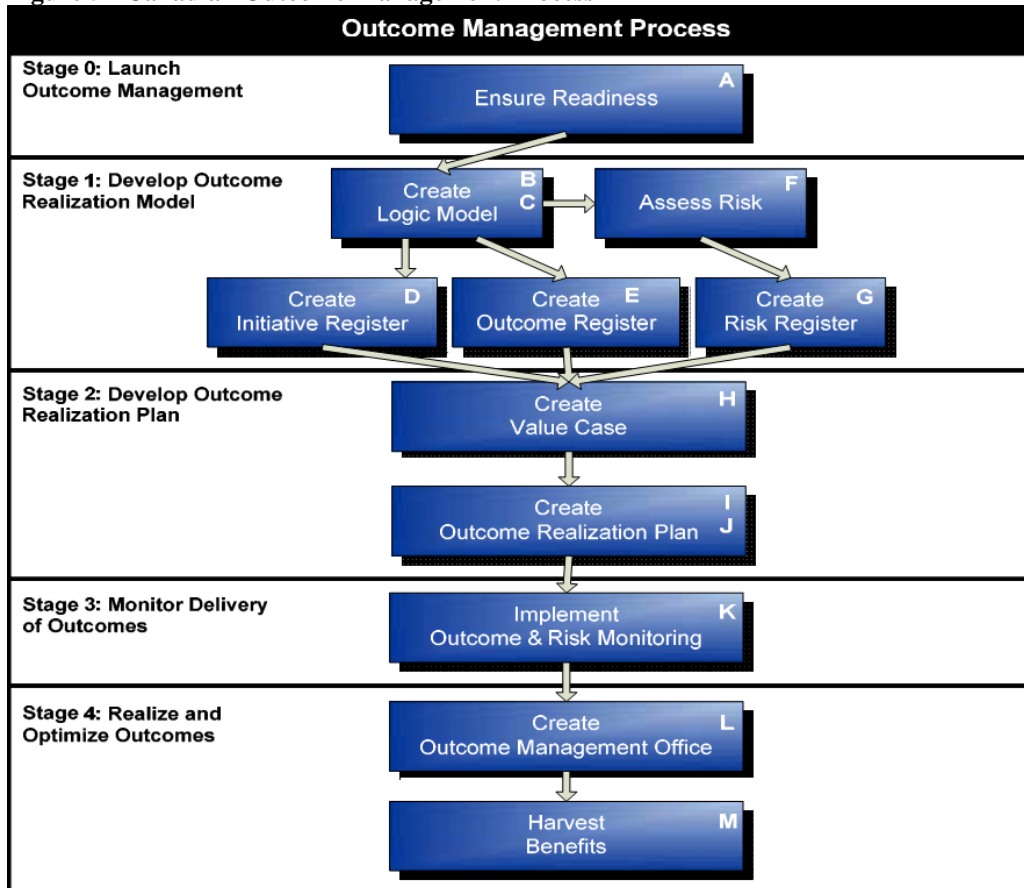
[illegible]

Outcome Management Process

Stage 0: Launch Outcome Management

Ensure Readiness A

Stage 1: Develop Outcome Realization Model

Create Logic Model B C

Assess Risk F

Create Initiative Register D

Create Outcome Register E

Create Risk Register G

Stage 2: Develop Outcome Realization Plan

Create Value Case H

Create Outcome Realization Plan I J

Stage 3: Monitor Delivery of Outcomes

Implement Outcome & Risk Monitoring K

Stage 4: Realize and Optimize Outcomes

Create Outcome Management Office L

Harvest Benefits M